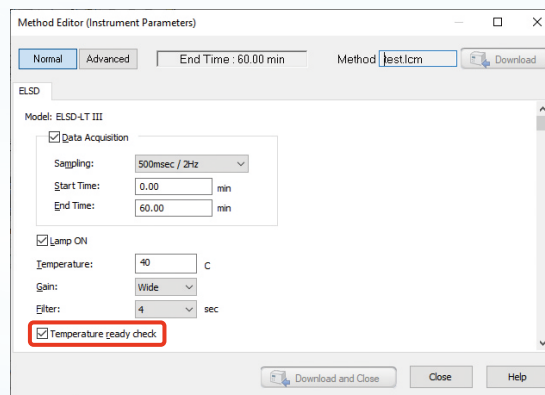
Method Editor (Instrument Parameters)

Normal Advanced End Time : 60.00 min Method test.lcm Download

ELSD

Model: ELSD-LT III

Data Acquisition

Sampling: 500msec / 2Hz

Start Time: 0.00 min

End Time: 60.00 min

Lamp ON

Temperature: 40 C

Gain: Wide

Filter: 4 sec

Temperature ready check

Download and Close Close Help